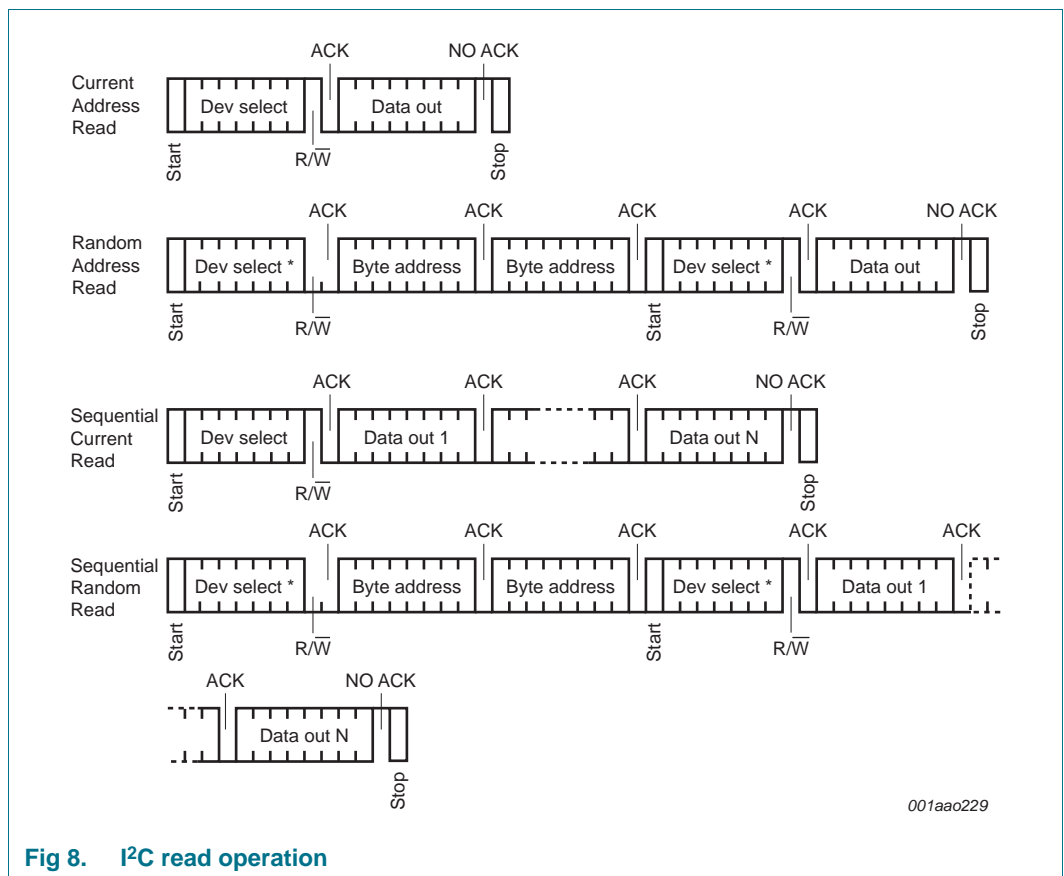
Current Address Read

ACK
NO ACK

Dev select
Data out

Start
R/$\overline{W}$
Stop

Random Address Read

ACK
ACK
ACK
ACK
NO ACK

Dev select *
Byte address
Byte address
Dev select *
Data out

Start
R/$\overline{W}$
Start
R/$\overline{W}$
Stop

Sequential Current Read

ACK
ACK
ACK
NO ACK

Dev select
Data out 1
Data out N

Start
R/$\overline{W}$
Stop

Sequential Random Read

ACK
ACK
ACK
ACK
ACK

Dev select *
Byte address
Byte address
Dev select *
Data out 1

Start
R/$\overline{W}$
Start
R/$\overline{W}$

ACK
NO ACK

Data out N

Stop

001aao229

Fig 8. I$^2$C read operation